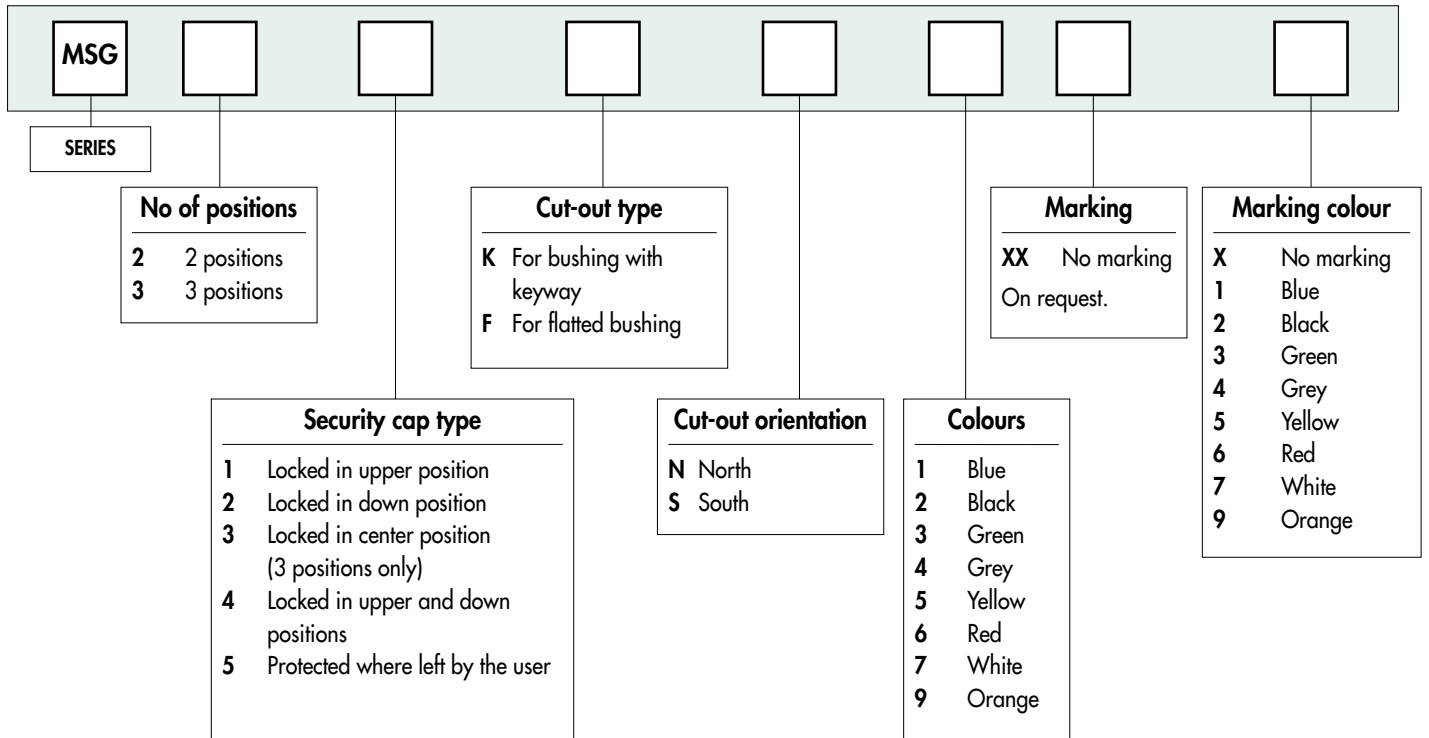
MSG

SERIES

No of positions
2 2 positions
3 3 positions

Security cap type
1 Locked in upper position
2 Locked in down position
3 Locked in center position (3 positions only)
4 Locked in upper and down positions
5 Protected where left by the user

Cut-out type
K For bushing with keyway
F For flatted bushing

Cut-out orientation
N North
S South

Colours
1 Blue
2 Black
3 Green
4 Grey
5 Yellow
6 Red
7 White
9 Orange

Marking
XX No marking
On request.

Marking colour
X No marking
1 Blue
2 Black
3 Green
4 Grey
5 Yellow
6 Red
7 White
9 Orange